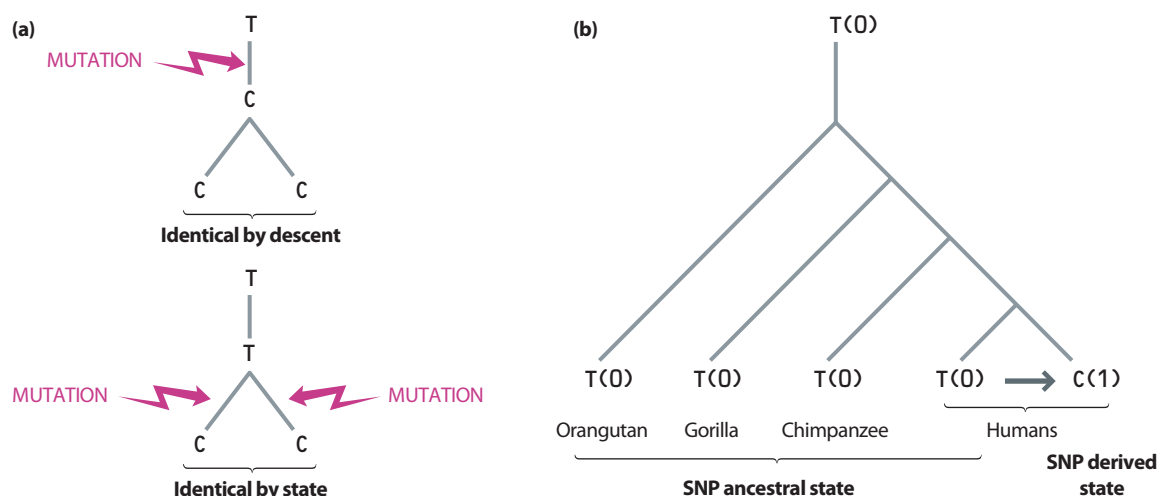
(a)

T

MUTATION

C

C C

Identical by descent

T

T

MUTATION MUTATION

C C

Identical by state

(b)

T(0)

T(0) T(0) T(0) T(0) C(1)

Orangutan Gorilla Chimpanzee Humans

SNP ancestral state

SNP derived state